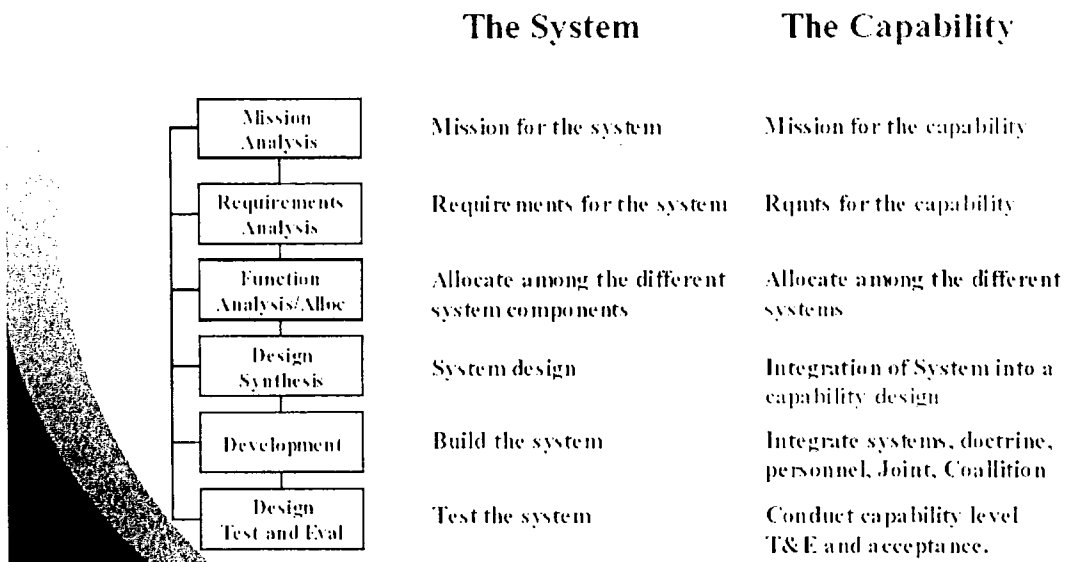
| | The System | The Capability |
|---|---|---|
| Mission Analysis | Mission for the system | Mission for the capability |
| Requirements Analysis | Requirements for the system | Rqmts for the capability |
| Function Analysis/Alloc | Allocate among the different system components | Allocate among the different systems |
| Design Synthesis | System design | Integration of System into a capability design |
| Development | Build the system | Integrate systems, doctrine, personnel, Joint, Coallition |
| Design Test and Eval | Test the system | Conduct capability level T&E and acceptance. |